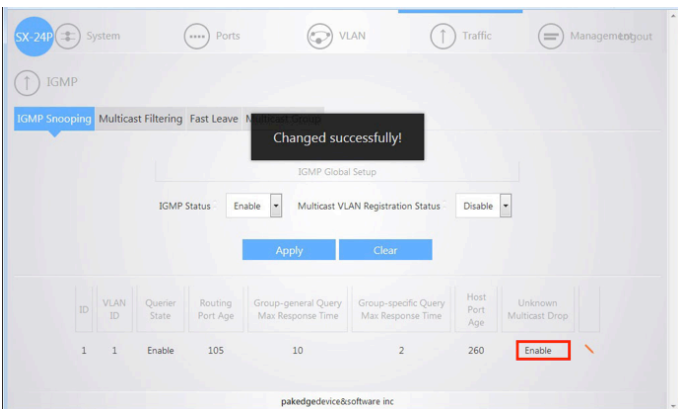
SX-24P System Ports VLAN Traffic Management Logout

IGMP

IGMP Snooping Multicast Filtering Fast Leave Multicast Group

Changed successfully!

IGMP Global Setup

IGMP Status Enable Multicast VLAN Registration Status Disable

Apply Clear

| ID | VLAN ID | Querier State | Routing Port Age | Group-general Query Max Response Time | Group-specific Query Max Response Time | Host Port Age | Unknown Multicast Drop |
|---|---|---|---|---|---|---|---|
| 1 | 1 | Enable | 105 | 10 | 2 | 260 | Enable |

pakedgedevice&software inc